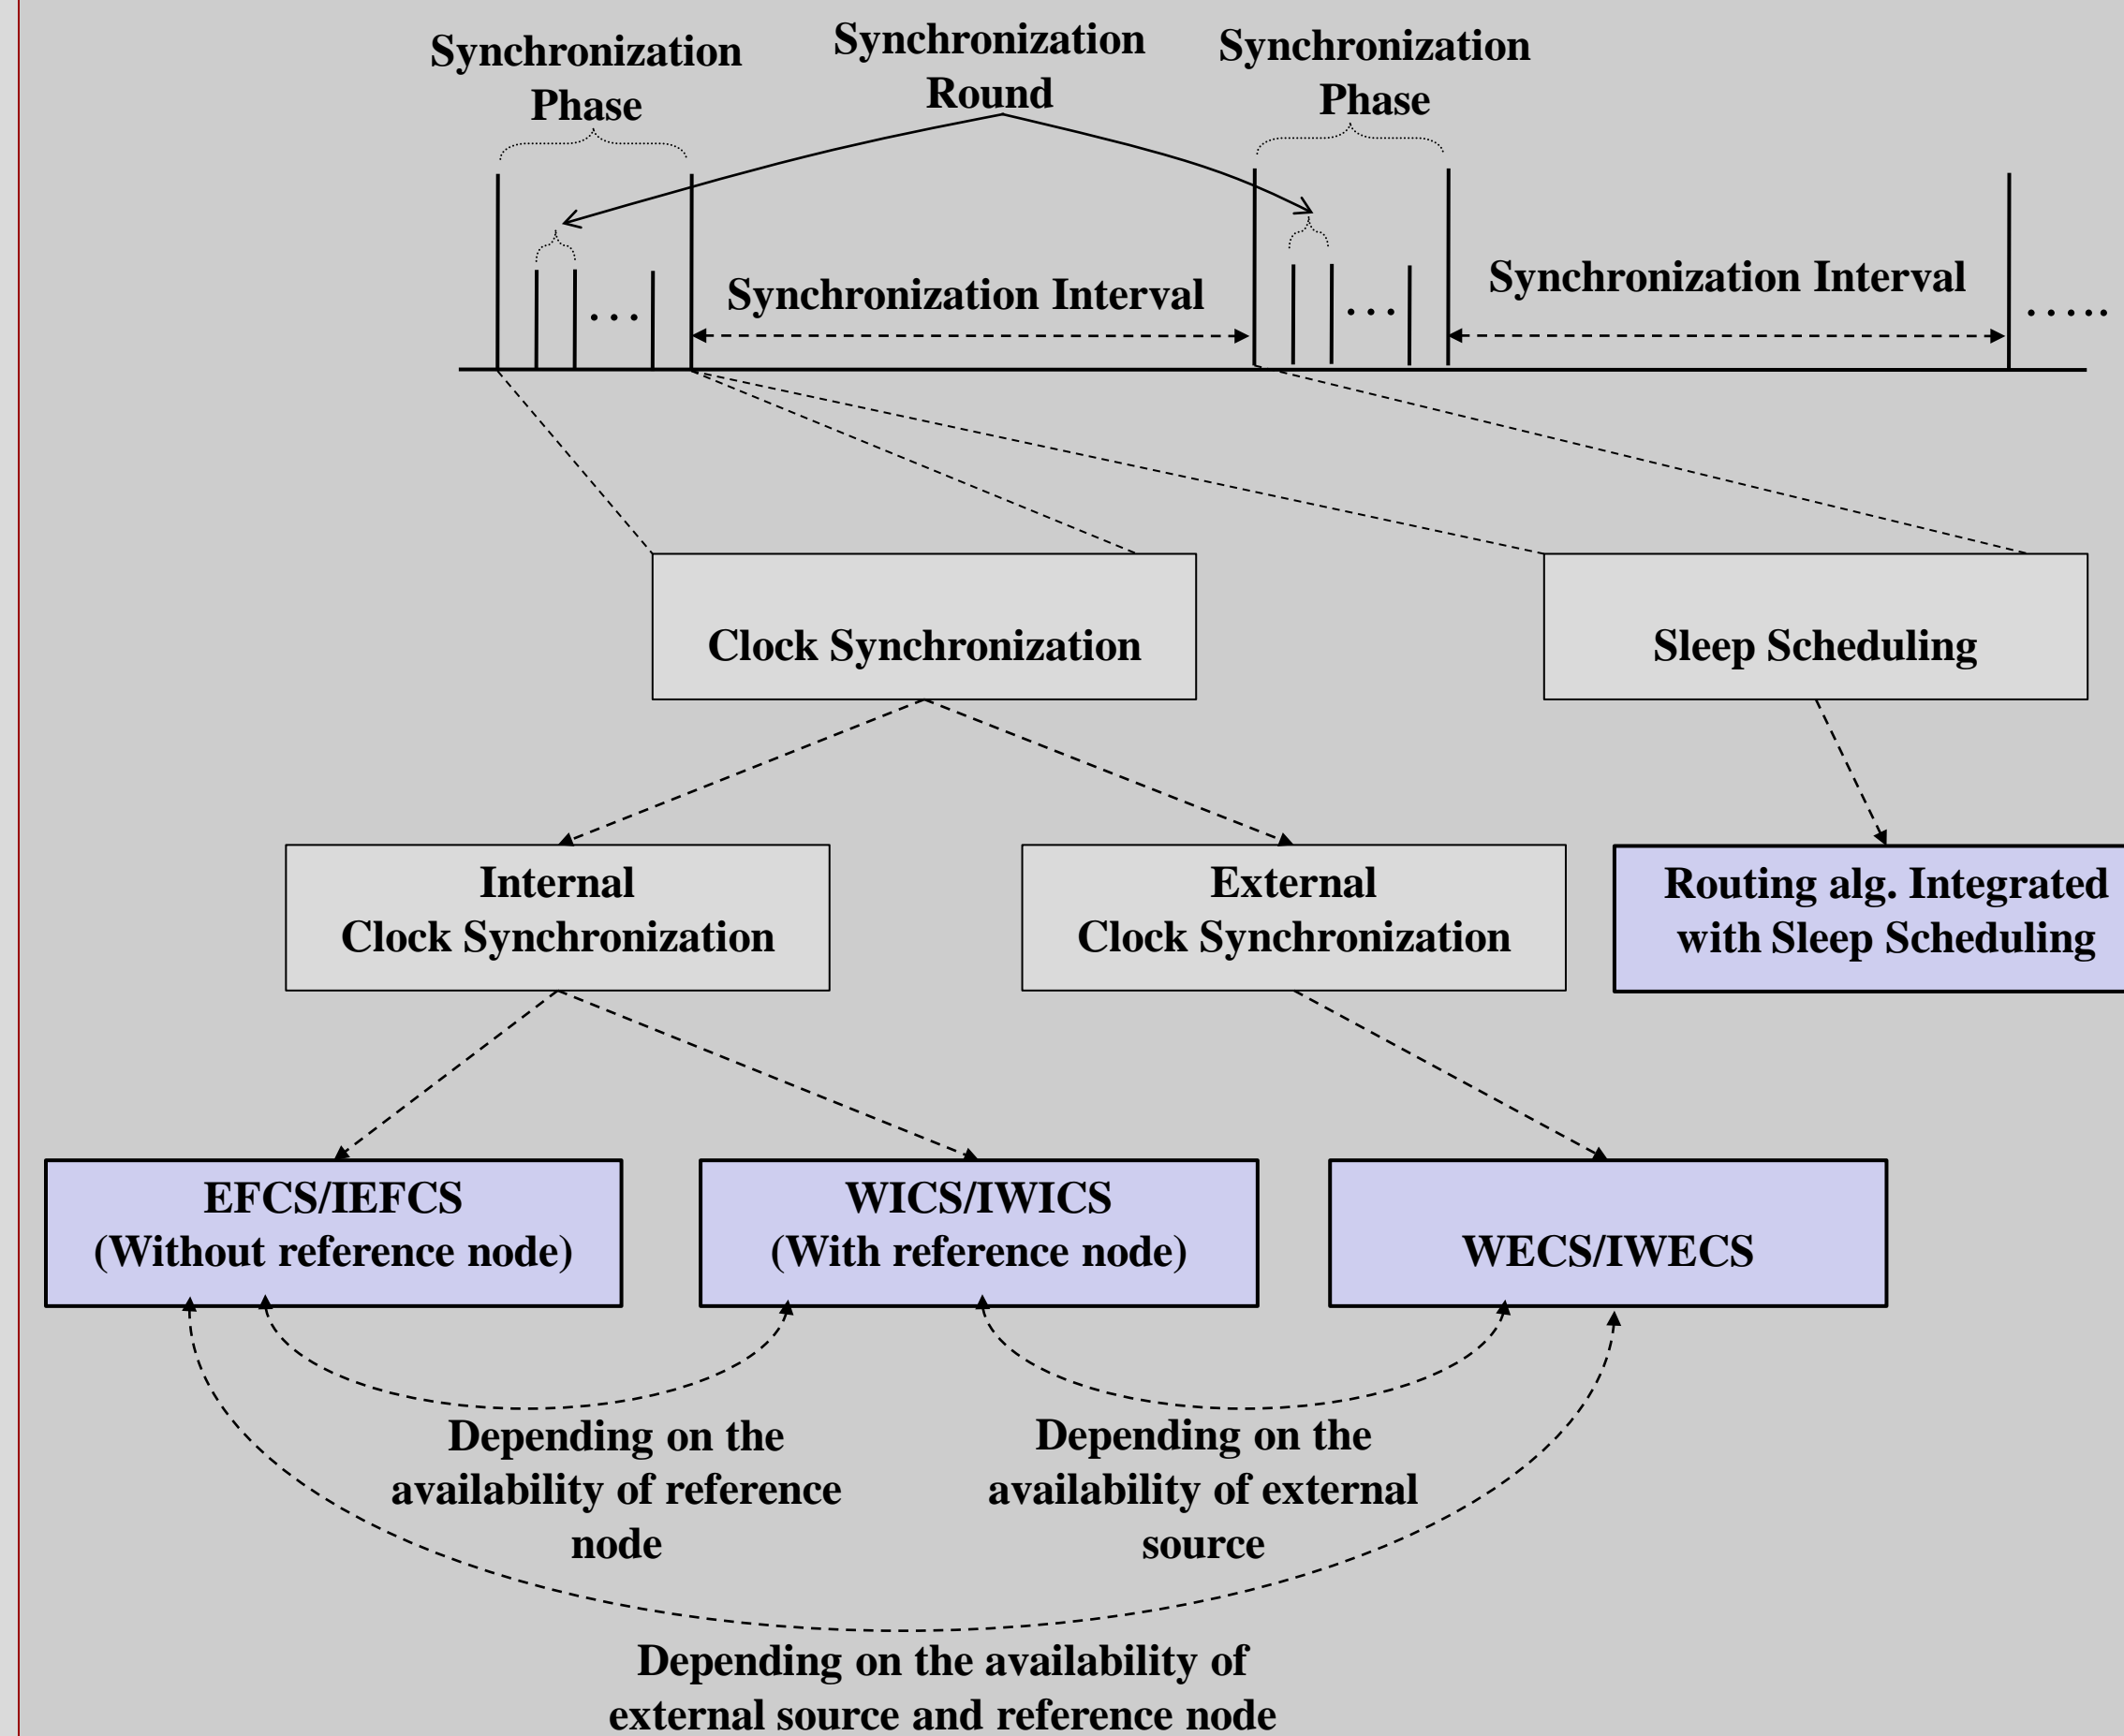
Synchronization Phase

Synchronization Round

Synchronization Phase

. . .

Synchronization Interval

. . .

Synchronization Interval

. . . . .

Clock Synchronization

Sleep Scheduling

Internal Clock Synchronization

External Clock Synchronization

Routing alg. Integrated with Sleep Scheduling

EFCS/IEFCS (Without reference node)

WICS/IWICS (With reference node)

WECS/IWECS

Depending on the availability of reference node

Depending on the availability of external source

Depending on the availability of external source and reference node